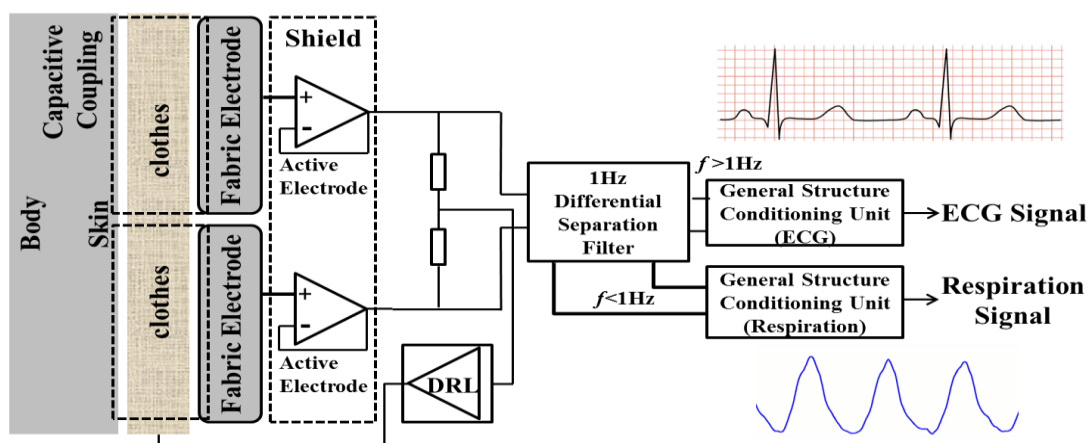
Body

Capacitive Coupling

Skin

clothes

clothes

Fabric Electrode

Fabric Electrode

Shield

+

-

Active Electrode

+

-

Active Electrode

DRL

1Hz Differential Separation Filter

$f>1$Hz

$f<1$Hz

General Structure Conditioning Unit (ECG)

ECG Signal

General Structure Conditioning Unit (Respiration)

Respiration Signal